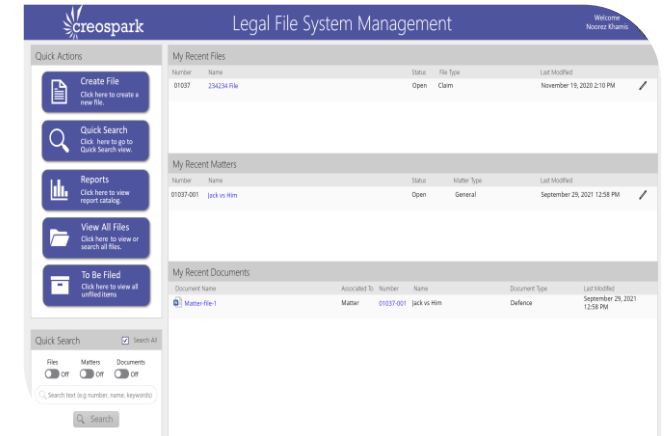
creospark

Legal File System Management

Welcome
Noorez Khamis

Quick Actions

Create File
Click here to create a new file.

Quick Search
Click here to go to Quick Search view.

Reports
Click here to view report catalog.

View All Files
Click here to view or search all files.

To Be Filed
Click here to view all unfiled items

Quick Search
Search All

Files Off
Matters Off
Documents Off

Search text (e.g number, name, keywords)

Search

My Recent Files

| Number | Name | Status | File Type | Last Modified |
|---|---|---|---|---|
| 01037 | 234234 File | Open | Claim | November 19, 2020 2:10 PM |

My Recent Matters

| Number | Name | Status | Matter Type | Last Modified |
|---|---|---|---|---|
| 01037-001 | Jack vs Him | Open | General | September 29, 2021 12:58 PM |

My Recent Documents

| Document Name | Associated To | Number | Name | Document Type | Last Modified |
|---|---|---|---|---|---|
| Matter-file-1 | Matter | 01037-001 | Jack vs Him | Defence | September 29, 2021 12:58 PM |